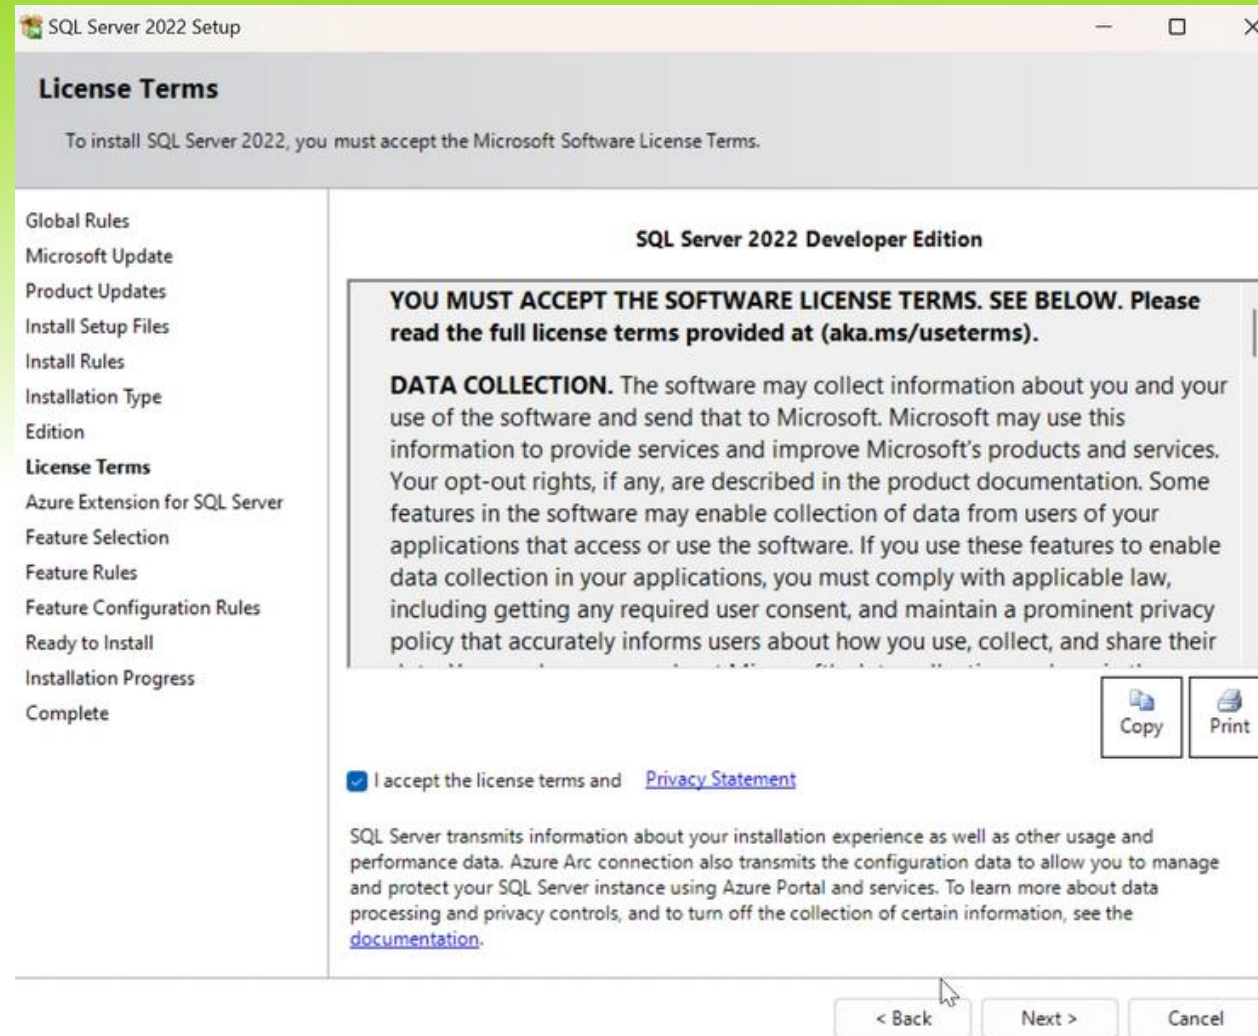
SQL Server 2022 Setup

License Terms

To install SQL Server 2022, you must accept the Microsoft Software License Terms.

Global Rules
Microsoft Update
Product Updates
Install Setup Files
Install Rules
Installation Type
Edition
License Terms
Azure Extension for SQL Server
Feature Selection
Feature Rules
Feature Configuration Rules
Ready to Install
Installation Progress
Complete

SQL Server 2022 Developer Edition

YOU MUST ACCEPT THE SOFTWARE LICENSE TERMS. SEE BELOW. Please read the full license terms provided at (aka.ms/useterms).

DATA COLLECTION. The software may collect information about you and your use of the software and send that to Microsoft. Microsoft may use this information to provide services and improve Microsoft's products and services. Your opt-out rights, if any, are described in the product documentation. Some features in the software may enable collection of data from users of your applications that access or use the software. If you use these features to enable data collection in your applications, you must comply with applicable law, including getting any required user consent, and maintain a prominent privacy policy that accurately informs users about how you use, collect, and share their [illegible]

Copy
Print

I accept the license terms and Privacy Statement

SQL Server transmits information about your installation experience as well as other usage and performance data. Azure Arc connection also transmits the configuration data to allow you to manage and protect your SQL Server instance using Azure Portal and services. To learn more about data processing and privacy controls, and to turn off the collection of certain information, see the documentation.

< Back
Next >
Cancel